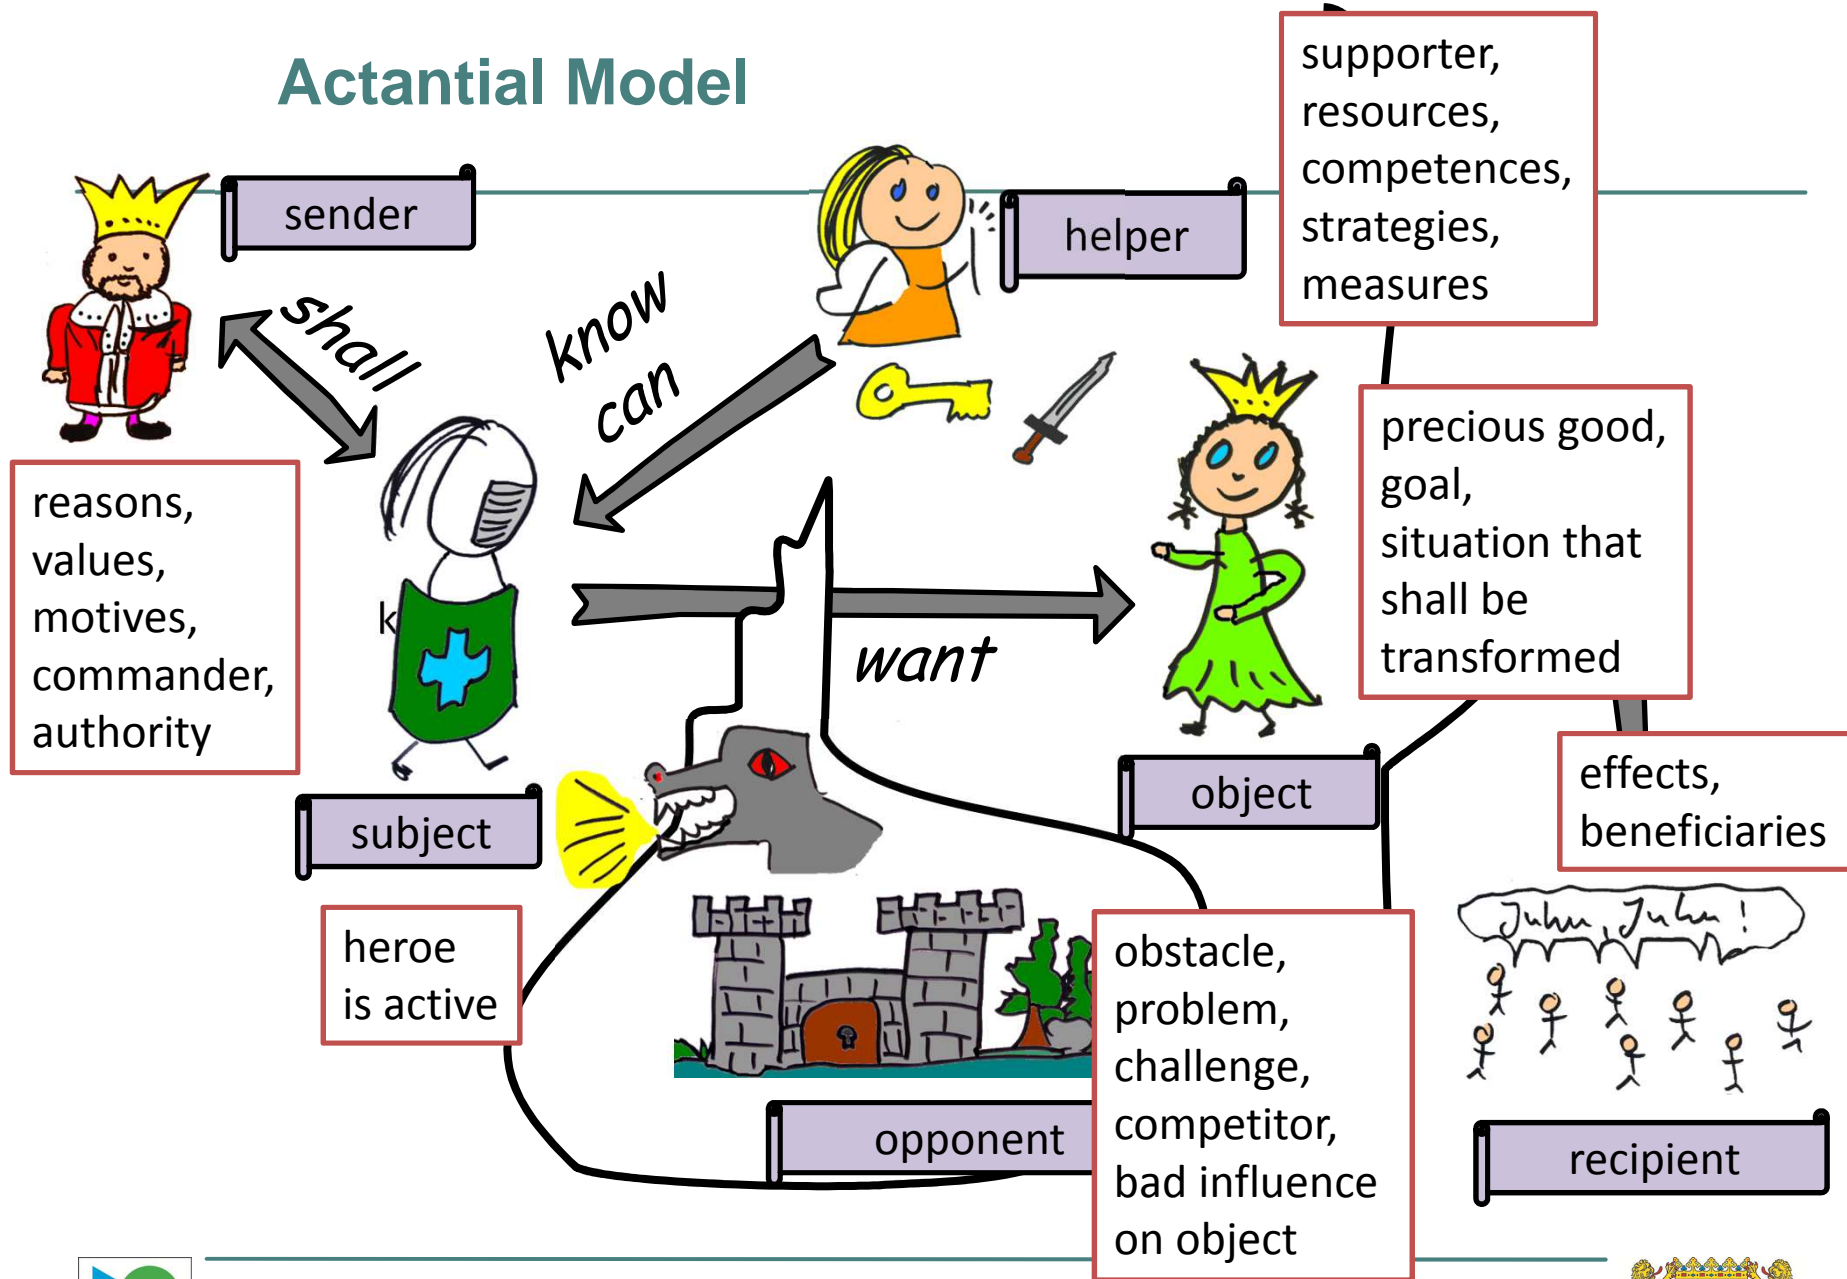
Actantial Model

sender

shall

know
can

helper

supporter,
resources,
competences,
strategies,
measures

reasons,
values,
motives,
commander,
authority

k

want

precious good,
goal,
situation that
shall be
transformed

object

effects,
beneficiaries

subject

heroe
is active

Juhu, Juhu!

obstacle,
problem,
challenge,
competitor,
bad influence
on object

opponent

recipient